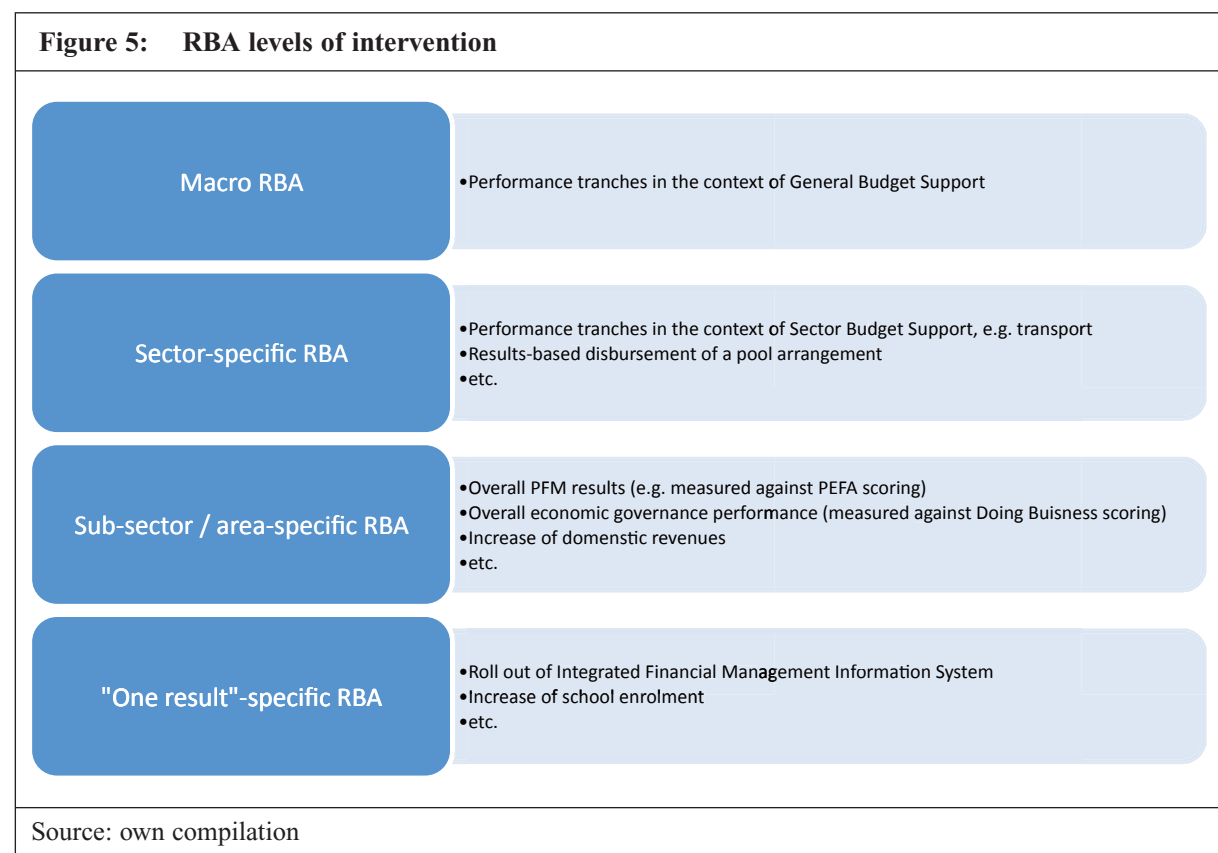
Figure 5: RBA levels of intervention

Macro RBA

•Performance tranches in the context of General Budget Support

Sector-specific RBA

•Performance tranches in the context of Sector Budget Support, e.g. transport
•Results-based disbursement of a pool arrangement
•etc.

Sub-sector / area-specific RBA

•Overall PFM results (e.g. measured against PEFA scoring)
•Overall economic governance performance (measured against Doing Buisness scoring)
•Increase of domenstic revenues
•etc.

"One result"-specific RBA

•Roll out of Integrated Financial Management Information System
•Increase of school enrolment
•etc.

Source: own compilation